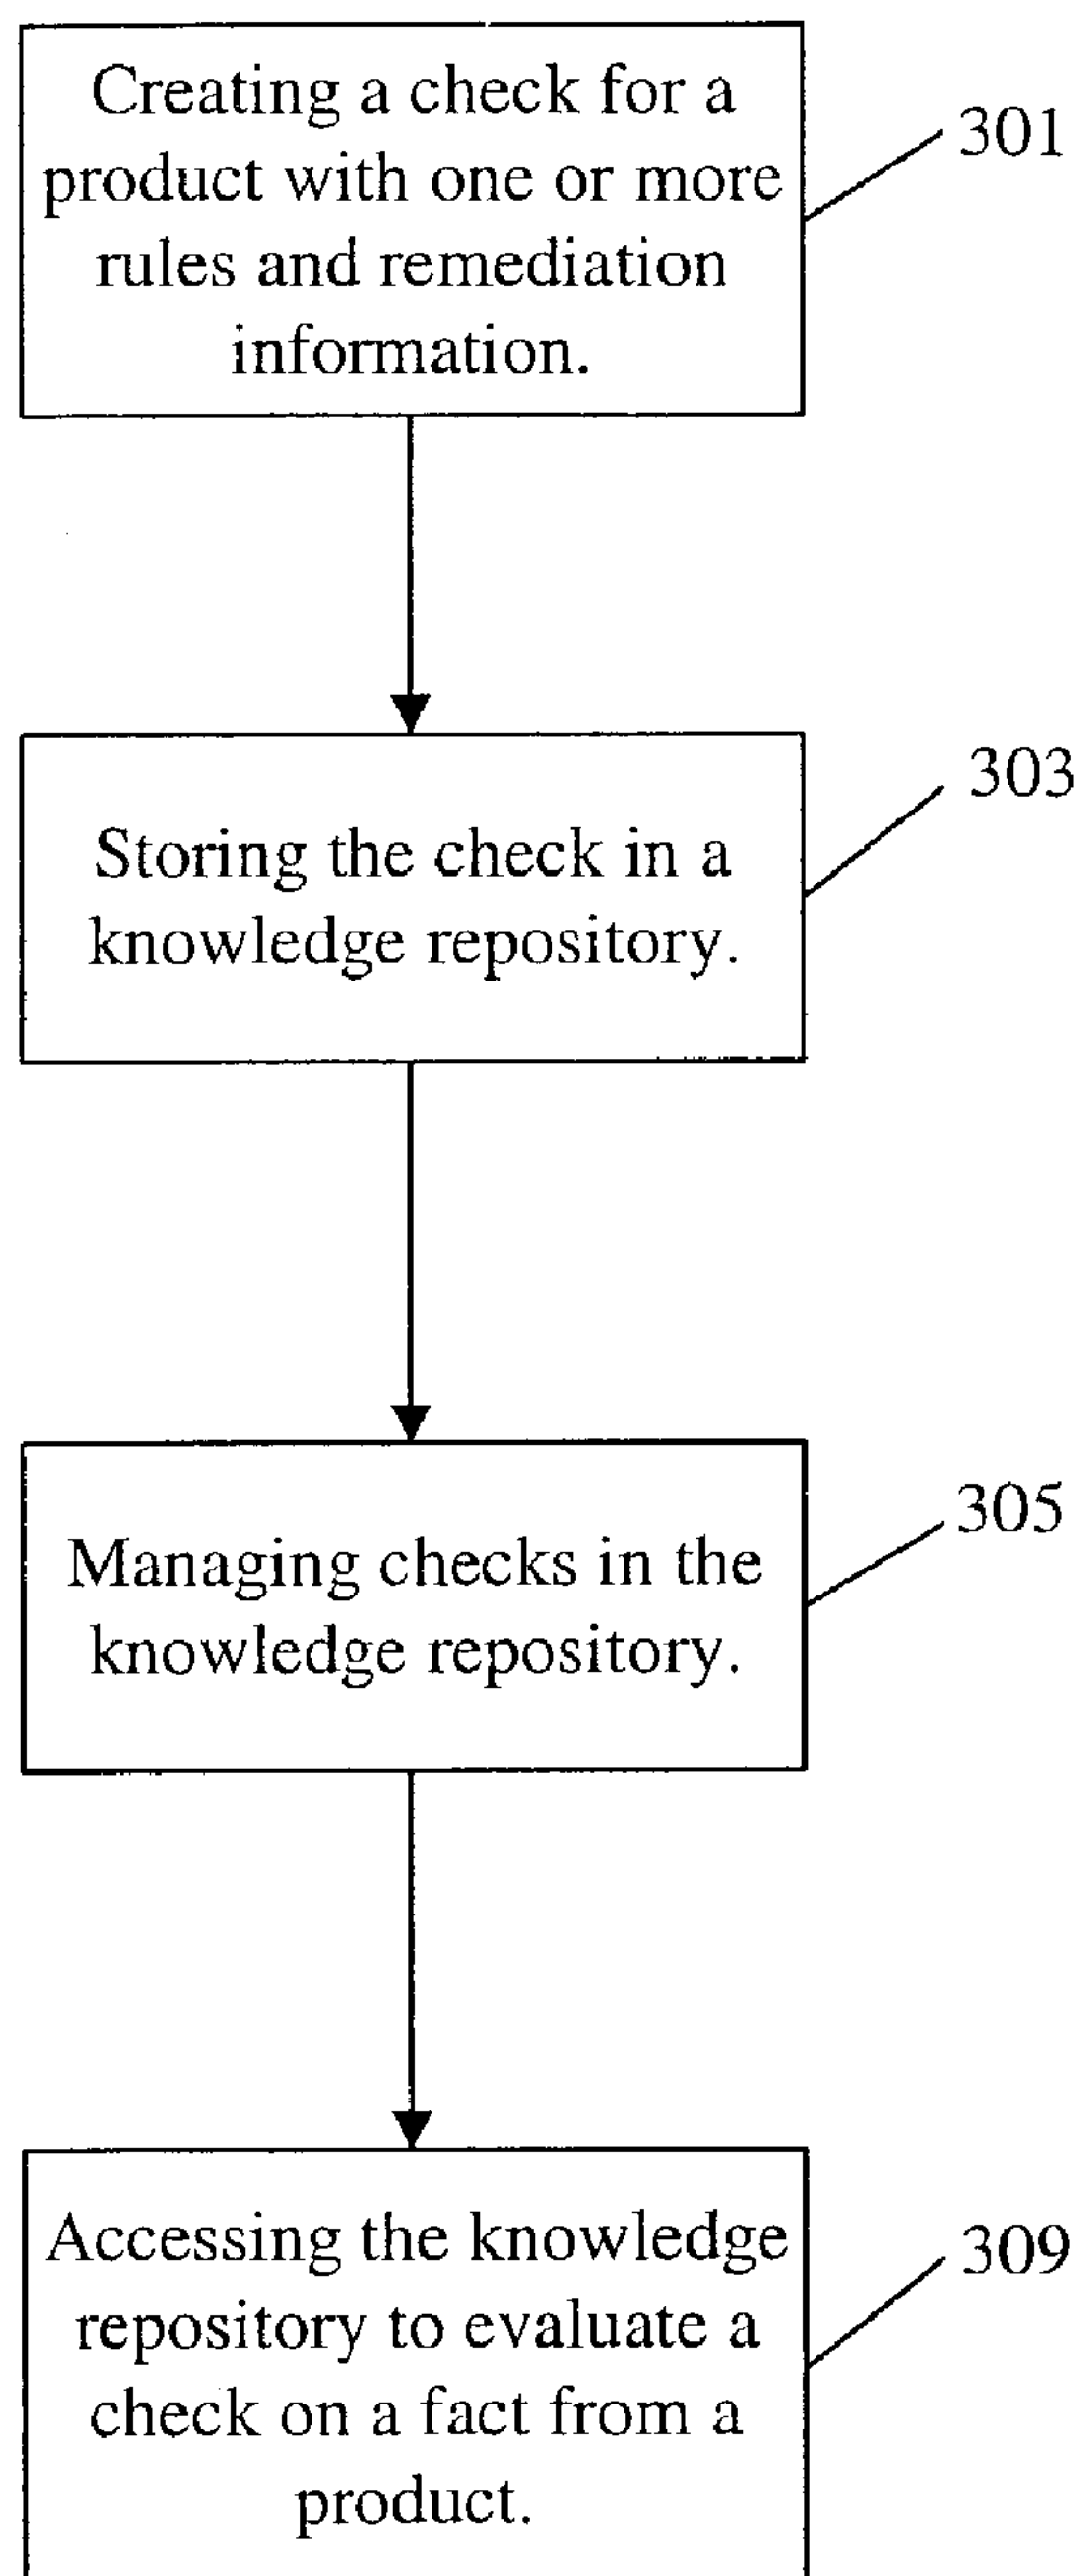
Creating a check for a product with one or more rules and remediation information.

301

Storing the check in a knowledge repository.

303

Managing checks in the knowledge repository.

305

Accessing the knowledge repository to evaluate a check on a fact from a product.

309